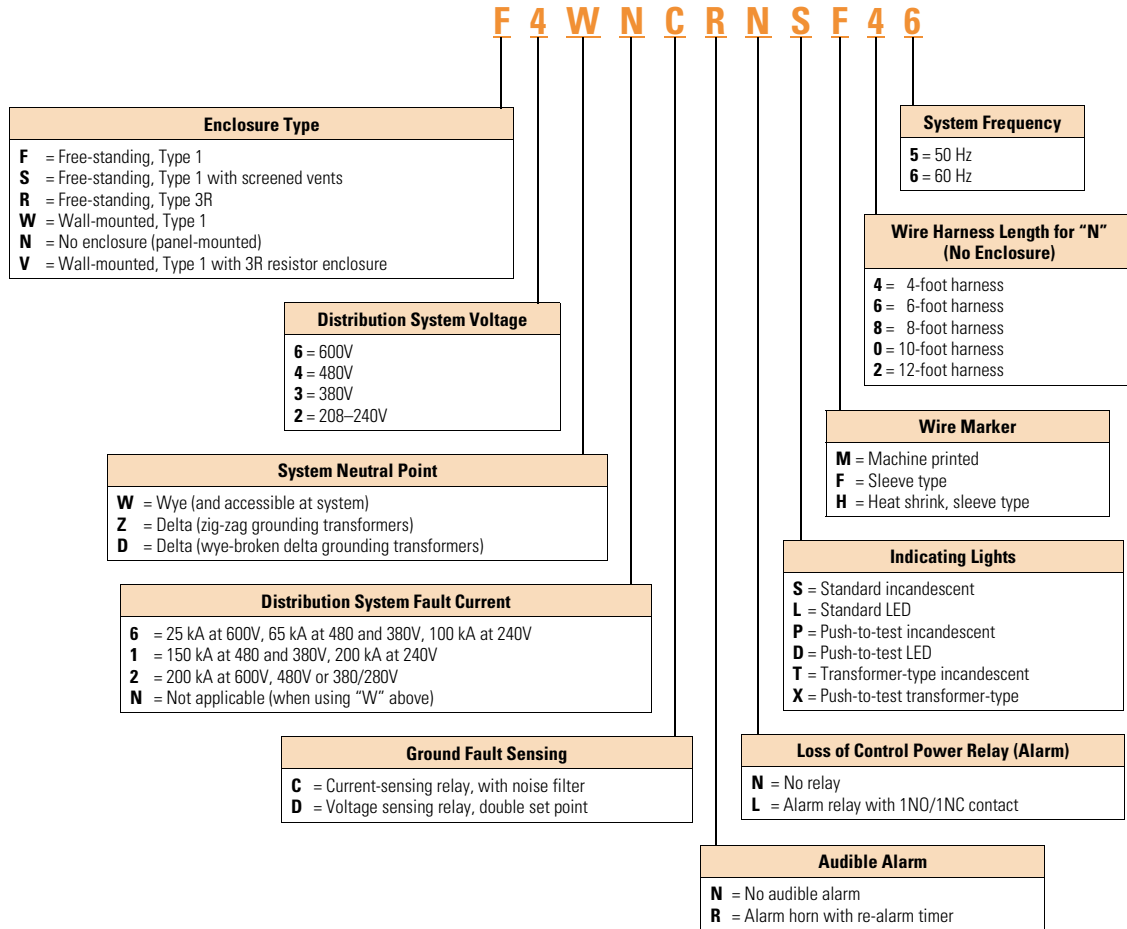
F 4 W N C R N S F 4 6

System Frequency
**5** = 50 Hz
**6** = 60 Hz

Wire Harness Length for "N" (No Enclosure)
**4** = 4-foot harness
**6** = 6-foot harness
**8** = 8-foot harness
**0** = 10-foot harness
**2** = 12-foot harness

Enclosure Type
**F** = Free-standing, Type 1
**S** = Free-standing, Type 1 with screened vents
**R** = Free-standing, Type 3R
**W** = Wall-mounted, Type 1
**N** = No enclosure (panel-mounted)
**V** = Wall-mounted, Type 1 with 3R resistor enclosure

Distribution System Voltage
**6** = 600V
**4** = 480V
**3** = 380V
**2** = 208–240V

Wire Marker
**M** = Machine printed
**F** = Sleeve type
**H** = Heat shrink, sleeve type

System Neutral Point
**W** = Wye (and accessible at system)
**Z** = Delta (zig-zag grounding transformers)
**D** = Delta (wye-broken delta grounding transformers)

Indicating Lights
**S** = Standard incandescent
**L** = Standard LED
**P** = Push-to-test incandescent
**D** = Push-to-test LED
**T** = Transformer-type incandescent
**X** = Push-to-test transformer-type

Distribution System Fault Current
**6** = 25 kA at 600V, 65 kA at 480 and 380V, 100 kA at 240V
**1** = 150 kA at 480 and 380V, 200 kA at 240V
**2** = 200 kA at 600V, 480V or 380/280V
**N** = Not applicable (when using "W" above)

Ground Fault Sensing
**C** = Current-sensing relay, with noise filter
**D** = Voltage sensing relay, double set point

Loss of Control Power Relay (Alarm)
**N** = No relay
**L** = Alarm relay with 1NO/1NC contact

Audible Alarm
**N** = No audible alarm
**R** = Alarm horn with re-alarm timer